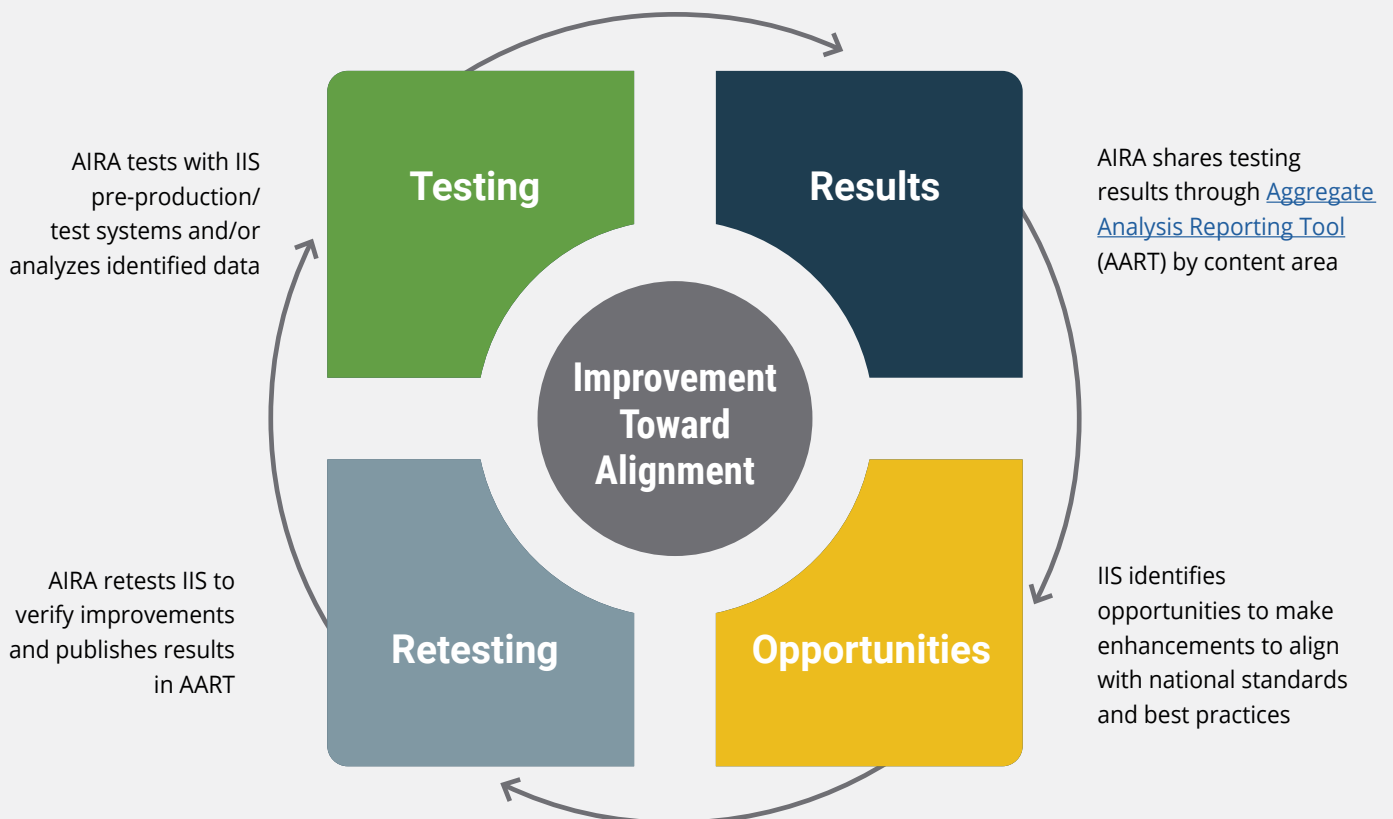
AIRA tests with IIS pre-production/ test systems and/or analyzes identified data

Testing

Results

AIRA shares testing results through Aggregate Analysis Reporting Tool (AART) by content area

Improvement Toward Alignment

AIRA retests IIS to verify improvements and publishes results in AART

Retesting

Opportunities

IIS identifies opportunities to make enhancements to align with national standards and best practices